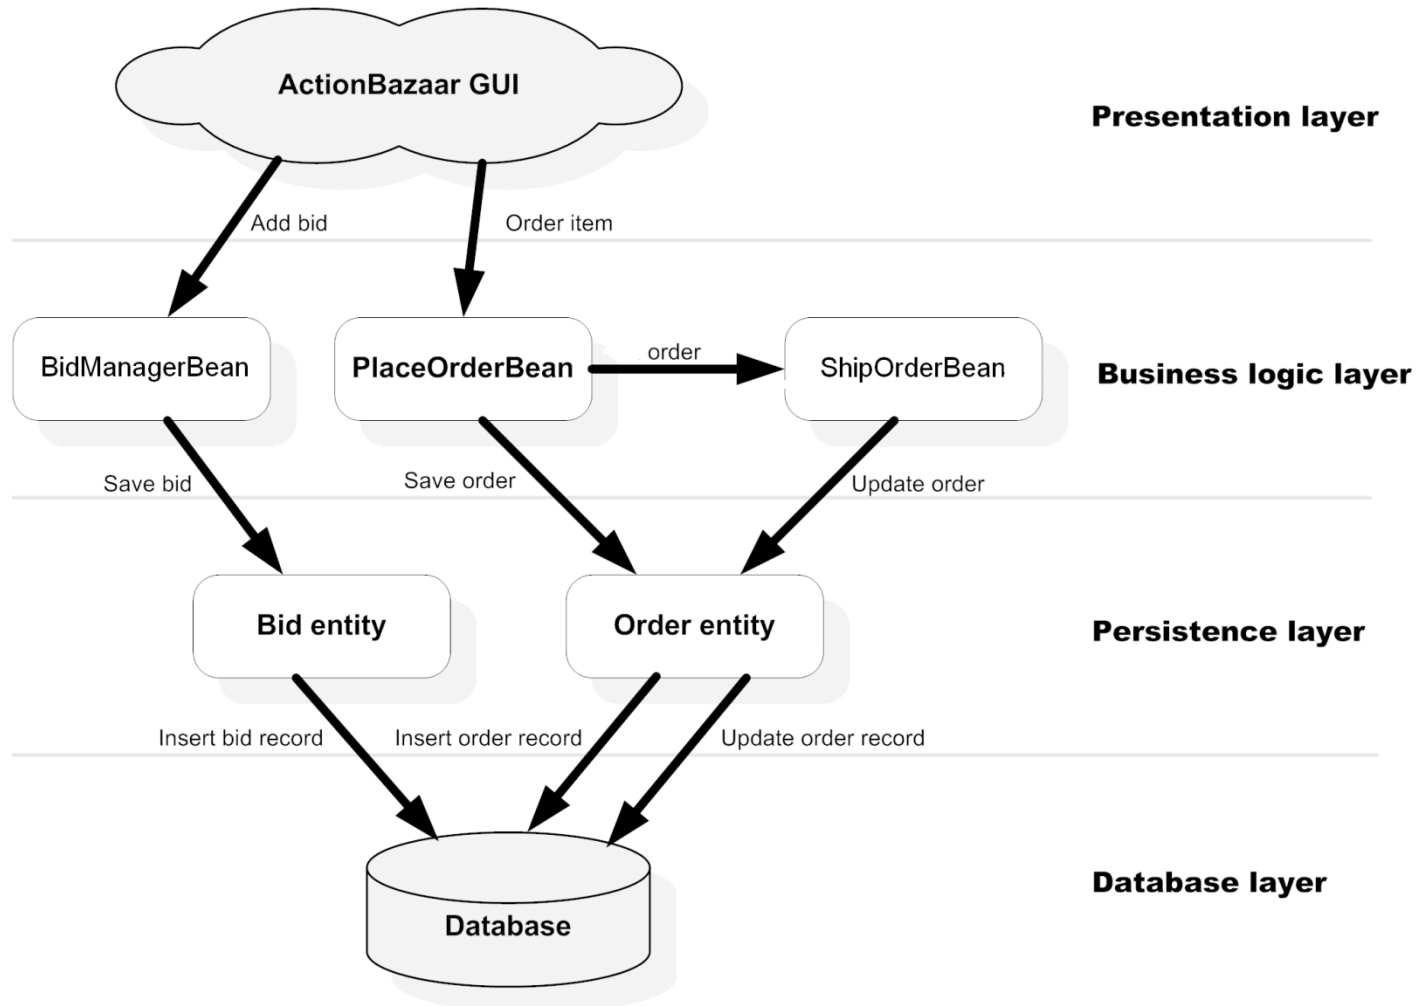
ActionBazaar GUI

Presentation layer

Add bid

Order item

BidManagerBean

PlaceOrderBean

order

ShipOrderBean

Business logic layer

Save bid

Save order

Update order

Bid entity

Order entity

Persistence layer

Insert bid record

Insert order record

Update order record

Database

Database layer